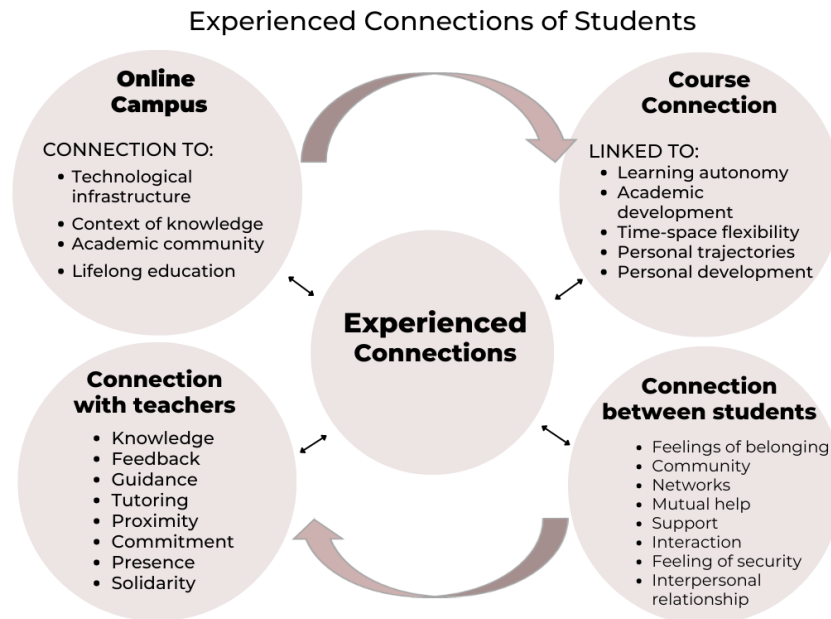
Experienced Connections of Students

Online Campus

CONNECTION TO:
- Technological infrastructure
- Context of knowledge
- Academic community
- Lifelong education

Course Connection

LINKED TO:
- Learning autonomy
- Academic development
- Time-space flexibility
- Personal trajectories
- Personal development

Experienced Connections

Connection with teachers

- Knowledge
- Feedback
- Guidance
- Tutoring
- Proximity
- Commitment
- Presence
- Solidarity

Connection between students

- Feelings of belonging
- Community
- Networks
- Mutual help
- Support
- Interaction
- Feeling of security
- Interpersonal relationship